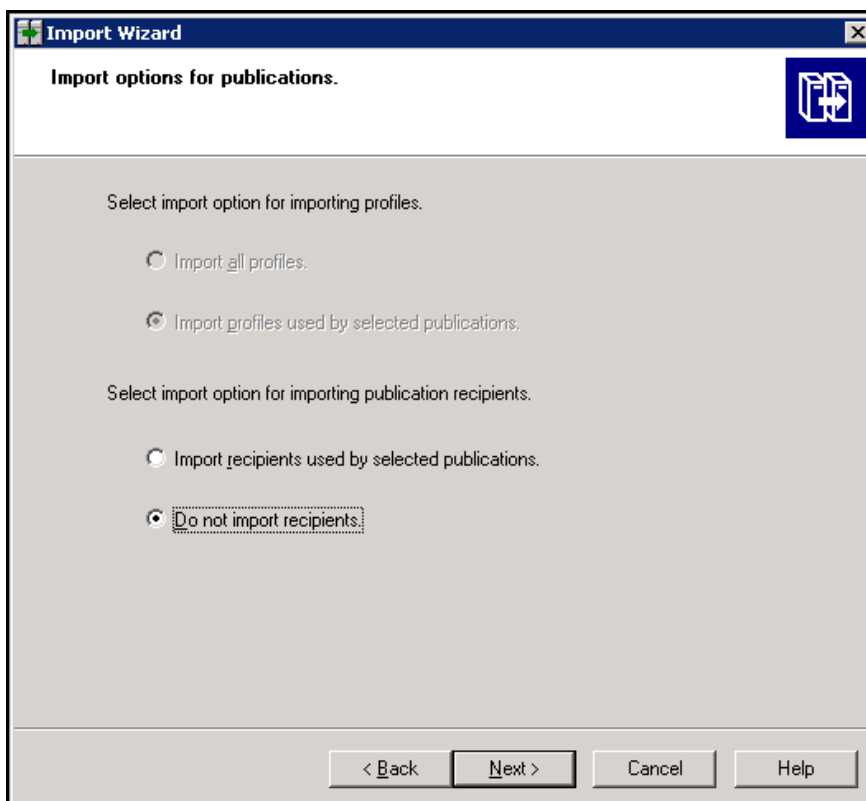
Import Wizard

Import options for publications.

Select import option for importing profiles.

Import all profiles.

Import profiles used by selected publications.

Select import option for importing publication recipients.

Import recipients used by selected publications.

Do not import recipients.

< Back | Next > | Cancel | Help